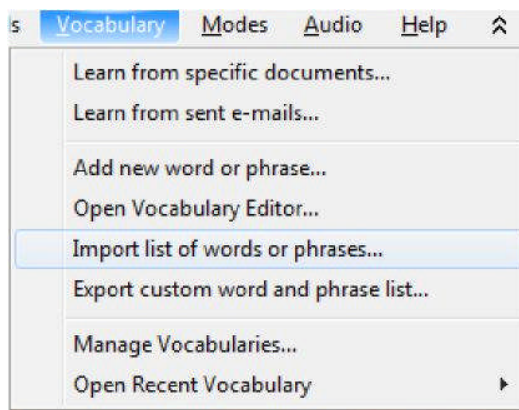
s Vocabulary Modes Audio Help

Learn from specific documents...
Learn from sent e-mails...

Add new word or phrase...
Open Vocabulary Editor...
Import list of words or phrases...
Export custom word and phrase list...

Manage Vocabularies...
Open Recent Vocabulary